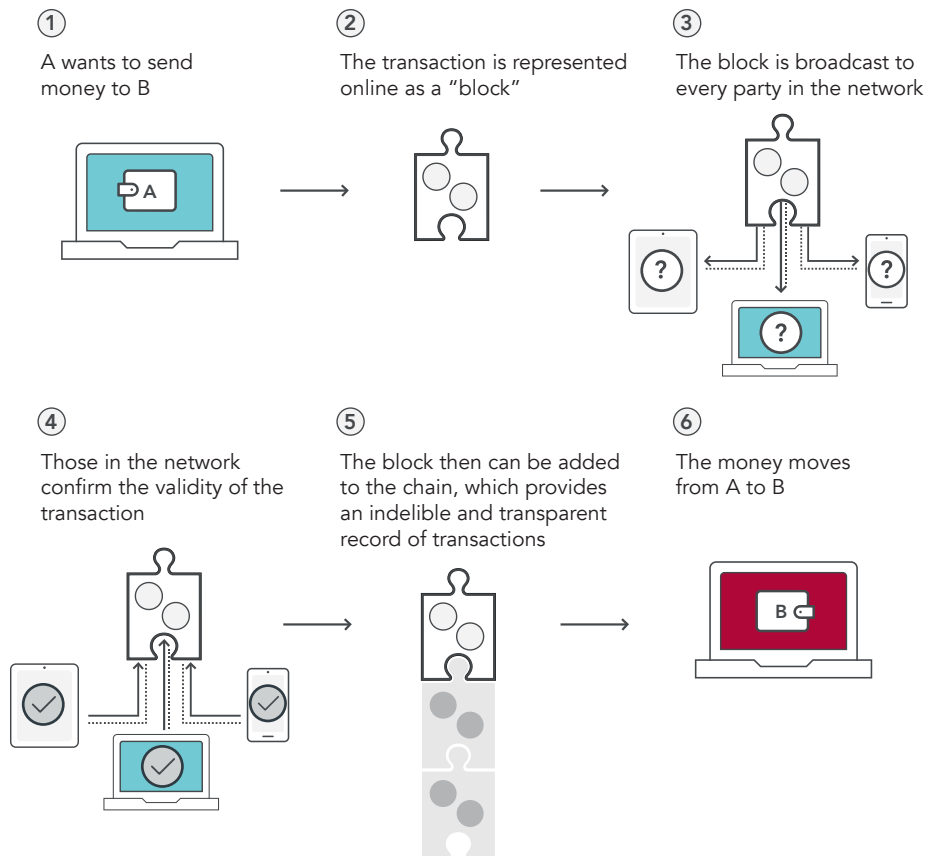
1

A wants to send money to B

A

2

The transaction is represented online as a "block"

3

The block is broadcast to every party in the network

?

?

?

4

Those in the network confirm the validity of the transaction

5

The block then can be added to the chain, which provides an indelible and transparent record of transactions

6

The money moves from A to B

B